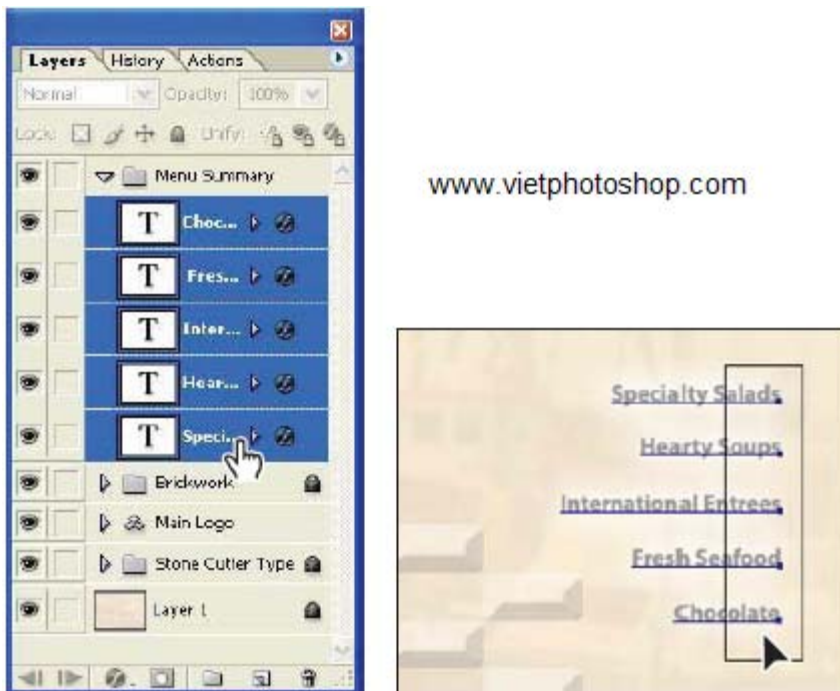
Layers History Actions

Normal Opacity: 100%

Lock: Unify:

Menu Summary

T Choc...

T Fres...

T Inter...

T Hear...

T Speci...

Brickwork

Main Logo

Stone Cutter Type

Layer 1

www.vietphotoshop.com

Specialty Salads

Hearty Soups

International Entrees

Fresh Seafood

Chocolate